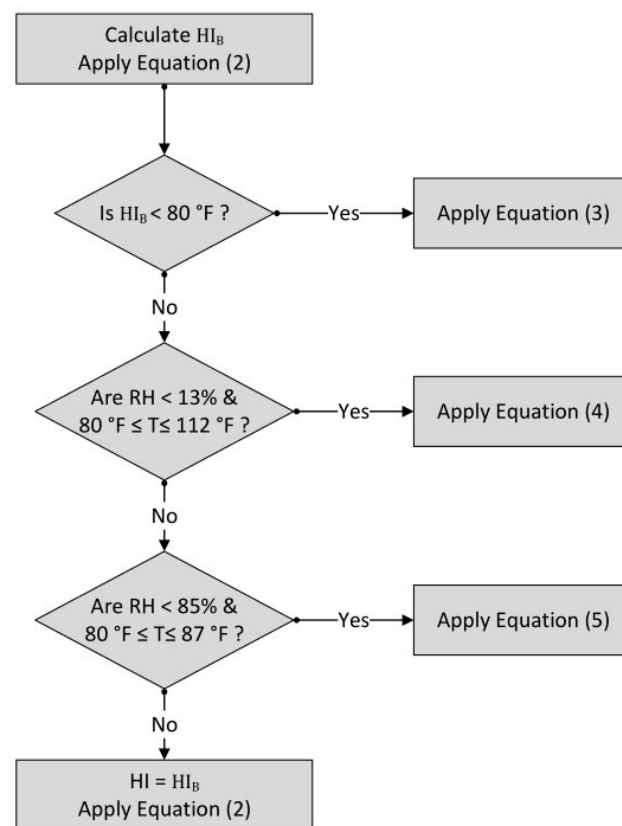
Calculate $HI_B$
Apply Equation (2)

Is $HI_B$ < 80 °F ?

Yes

Apply Equation (3)

No

Are RH < 13% & 80 °F ≤ T≤ 112 °F ?

Yes

Apply Equation (4)

No

Are RH < 85% & 80 °F ≤ T≤ 87 °F ?

Yes

Apply Equation (5)

No

HI = $HI_B$
Apply Equation (2)